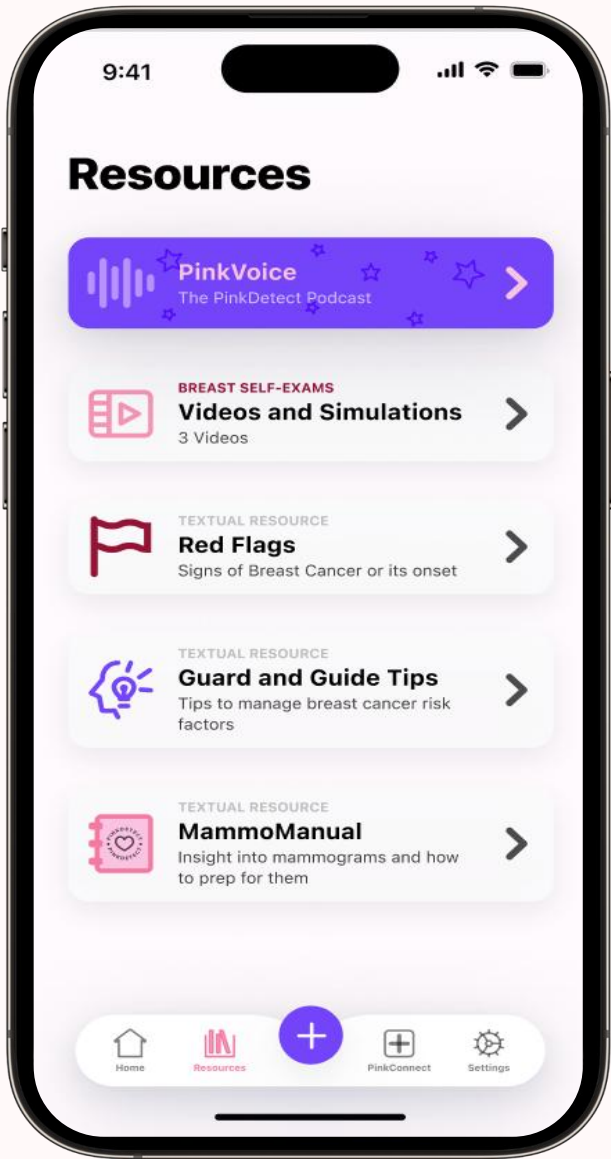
9:41

Resources

PinkVoice
The PinkDetect Podcast

BREAST SELF-EXAMS
Videos and Simulations
3 Videos

TEXTUAL RESOURCE
Red Flags
Signs of Breast Cancer or its onset

TEXTUAL RESOURCE
Guard and Guide Tips
Tips to manage breast cancer risk factors

TEXTUAL RESOURCE
MammoManual
Insight into mammograms and how to prep for them

PINKDETECT PINKDETECT

Home
Resources
+
PinkConnect
Settings